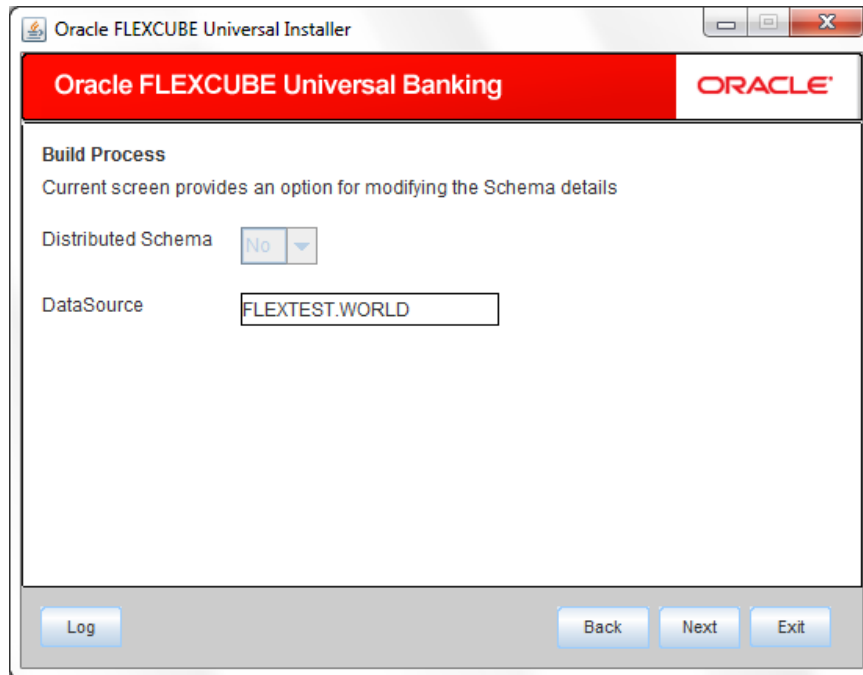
Oracle FLEXCUBE Universal Installer

Oracle FLEXCUBE Universal Banking

ORACLE

Build Process

Current screen provides an option for modifying the Schema details

Distributed Schema No

DataSource FLEXTEST.WORLD

Log

Back

Next

Exit